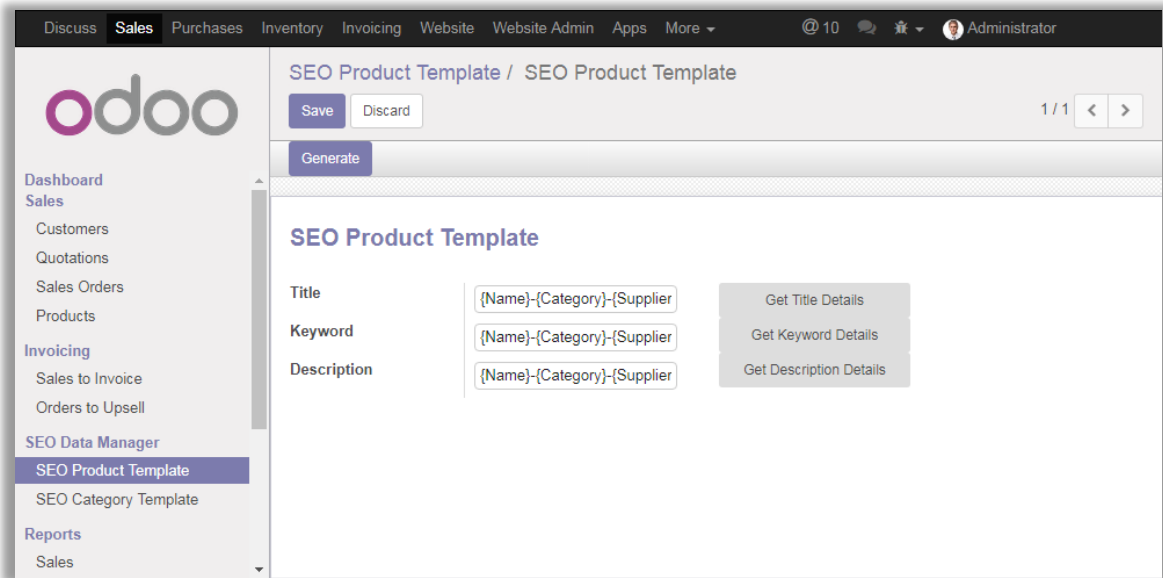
Discuss Sales Purchases Inventory Invoicing Website Website Admin Apps More

@10

Administrator

odoo

Dashboard
Sales
Customers
Quotations
Sales Orders
Products
Invoicing
Sales to Invoice
Orders to Upsell
SEO Data Manager
SEO Product Template
SEO Category Template
Reports
Sales

SEO Product Template / SEO Product Template

Save Discard

1 / 1

Generate

SEO Product Template

| | | |
|---|---|---|
| Title | {Name}-{Category}-{Supplier | Get Title Details |
| Keyword | {Name}-{Category}-{Supplier | Get Keyword Details |
| Description | {Name}-{Category}-{Supplier | Get Description Details |